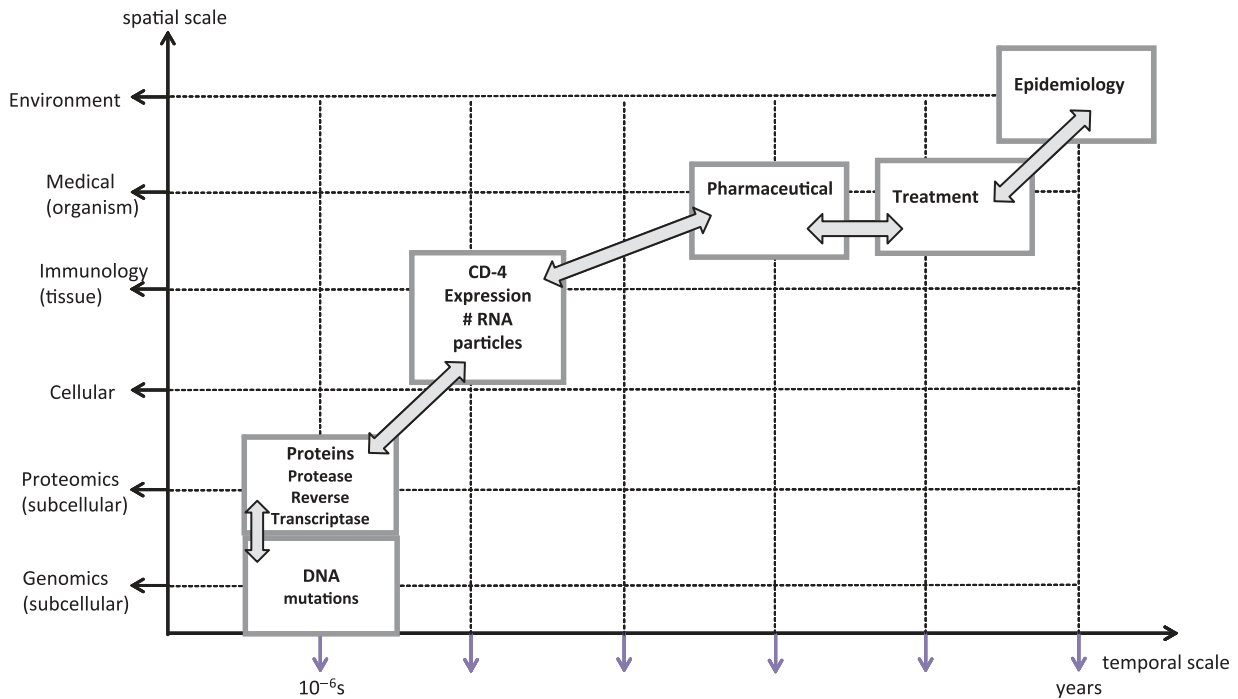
spatial scale

Environment

Medical (organism)

Immunology (tissue)

Cellular

Proteomics (subcellular)

Genomics (subcellular)

Epidemiology

Pharmaceutical

Treatment

CD-4 Expression # RNA particles

Proteins Protease Reverse Transcriptase

DNA mutations

temporal scale

$10^{-6}$s

years